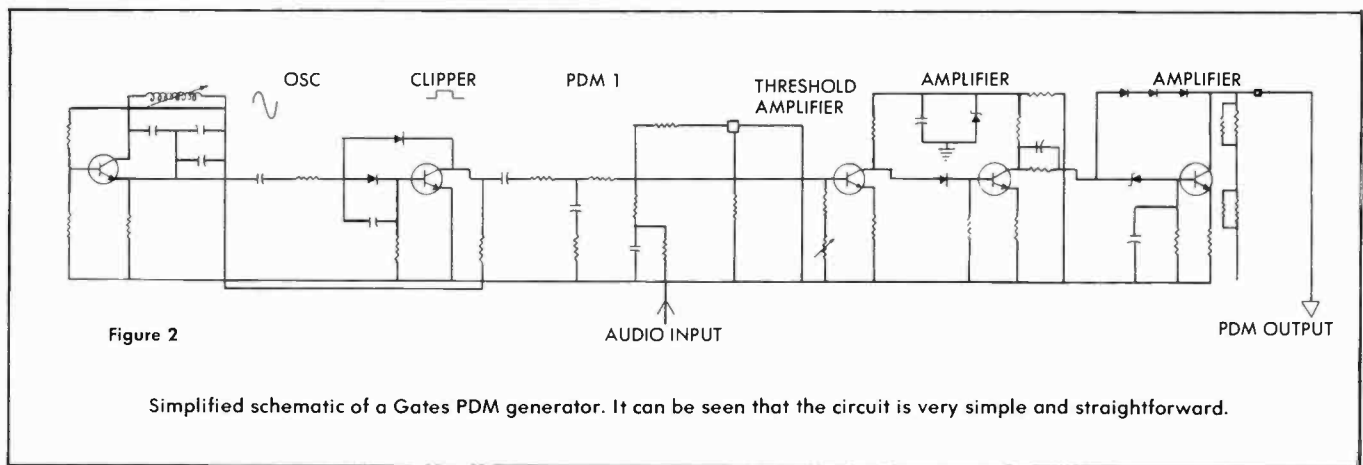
OSC
CLIPPER
PDM 1
THRESHOLD AMPLIFIER
AMPLIFIER
AMPLIFIER
AUDIO INPUT
PDM OUTPUT
Figure 2

Simplified schematic of a Gates PDM generator. It can be seen that the circuit is very simple and straightforward.